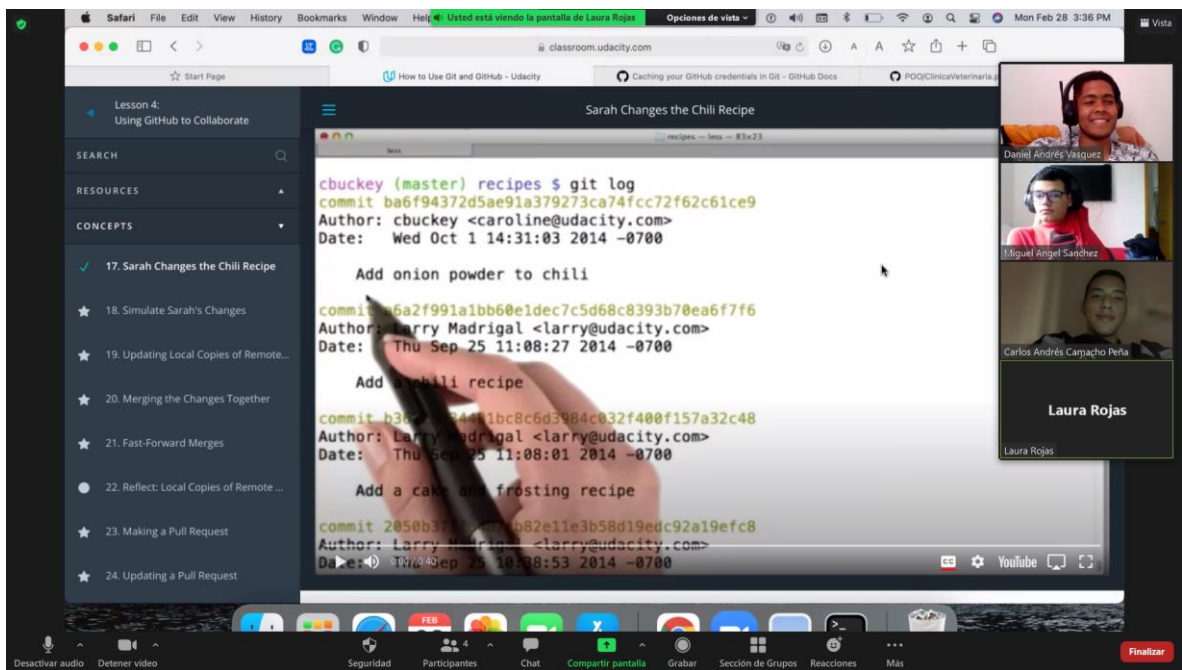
Safari File Edit View History Bookmarks Window Help Usted está viendo la pantalla de Laura Rojas Opciones de vista Mon Feb 28 3:36 PM Vista

classroom.udacity.com

Start Page | How to Use Git and GitHub - Udacity | Caching your GitHub credentials in Git - GitHub Docs | POO/ClinicaVeterinaria.

Lesson 4:
Using GitHub to Collaborate

SEARCH

RESOURCES

CONCEPTS

17. Sarah Changes the Chili Recipe

18. Simulate Sarah's Changes

19. Updating Local Copies of Remote...

20. Merging the Changes Together

21. Fast-Forward Merges

22. Reflect: Local Copies of Remote ...

23. Making a Pull Request

24. Updating a Pull Request

Sarah Changes the Chili Recipe

recipes — less — 83×23

cbuckey (master) recipes $ git log
commit ba6f94372d5ae91a379273ca74fcc72f62c61ce9
Author: cbuckey <caroline@udacity.com>
Date: Wed Oct 1 14:31:03 2014 -0700

Add onion powder to chili

commit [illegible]6a2f991a1bb60e1dec7c5d68c8393b70ea6f7f6
Author: Larry Madrigal <larry@udacity.com>
Date: Thu Sep 25 11:08:27 2014 -0700

Add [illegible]hili recipe

commit b3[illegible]1bc8c6d3984c032f400f157a32c48
Author: La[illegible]adrigal <larry@udacity.com>
Date: Thu Sep 25 11:08:01 2014 -0700

Add a cake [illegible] frosting recipe

commit 2050b3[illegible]b82e11e3b58d19edc92a19efc8
Author: Larry Madrigal <larry@udacity.com>
Date: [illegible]ep 25 10:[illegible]8:53 2014 -0700

0:00 / 3:40

YouTube

Daniel Andrés Vasquez

Miguel Angel Sanchez

Carlos Andrés Camacho Peña

Laura Rojas

Laura Rojas

FEB

Desactivar audio Detener video Seguridad Participantes 4 Chat Compartir pantalla Grabar Sección de Grupos Reacciones Más Finalizar